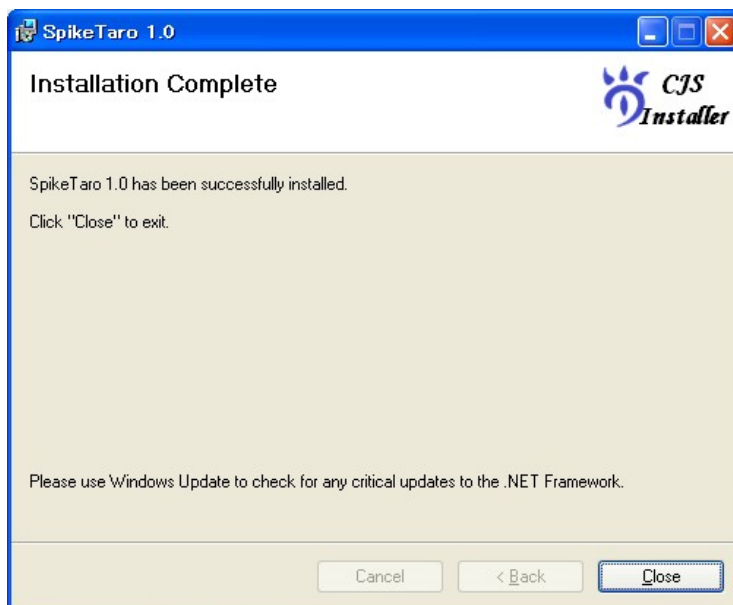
SpikeTaro 1.0

Installation Complete

CJS Installer

SpikeTaro 1.0 has been successfully installed.

Click "Close" to exit.

Please use Windows Update to check for any critical updates to the .NET Framework.

Cancel

< Back

Close